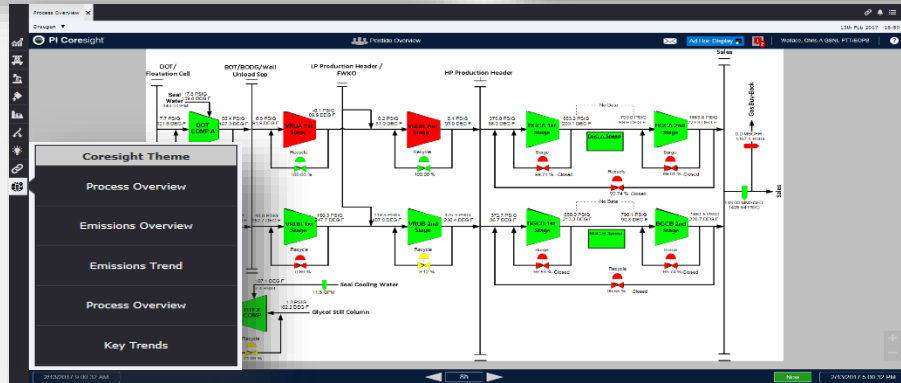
Process Overview

Dropgen ▼

13th Feb 2017 16:59

PI Coresight

Perdido Overview

Ad Hoc Display

Wolaco, Chris A GBN, PTT/BOPM

Coresight Theme

Process Overview

Emissions Overview

Emissions Trend

Process Overview

Key Trends

DOT/ Flotation Cell

BOT/BODG/Well Unload Sep

LP Production Header / FWKO

HP Production Header

Sales

Gas Buy-Back

Sales

Seal Water

DOT COMP A

Stage

Recycle

Surge

Closed

No Data

Seal Cooling Water

Glycol Still Column

COMP

Recycle

2/13/2017 5:08:32 AM

8h

Now

2/13/2017 5:08:32 PM